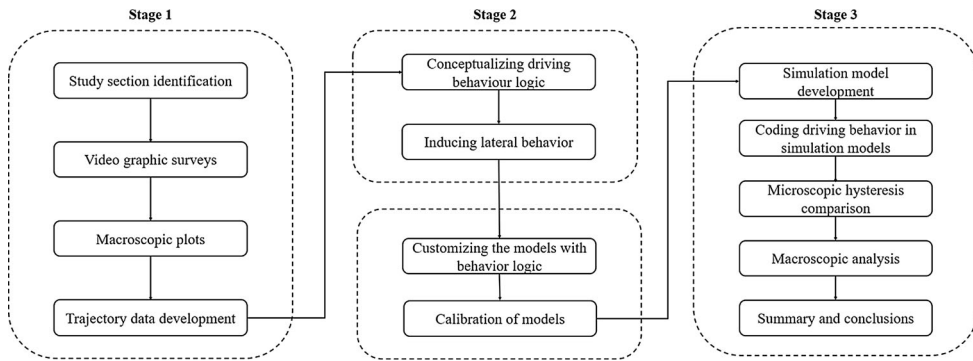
Stage 1

Study section identification

Video graphic surveys

Macroscopic plots

Trajectory data development

Stage 2

Conceptualizing driving behaviour logic

Inducing lateral behavior

Customizing the models with behavior logic

Calibration of models

Stage 3

Simulation model development

Coding driving behavior in simulation models

Microscopic hysteresis comparison

Macroscopic analysis

Summary and conclusions